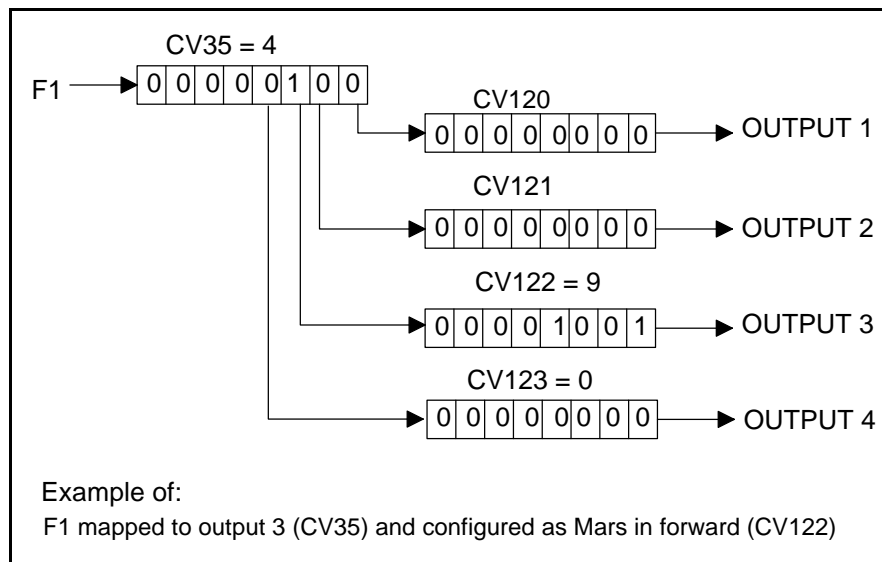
CV35 = 4

F1

| 0 | 0 | 0 | 0 | 0 | 1 | 0 | 0 |
|---|---|---|---|---|---|---|---|

CV120

| 0 | 0 | 0 | 0 | 0 | 0 | 0 | 0 |
|---|---|---|---|---|---|---|---|

OUTPUT 1

CV121

| 0 | 0 | 0 | 0 | 0 | 0 | 0 | 0 |
|---|---|---|---|---|---|---|---|

OUTPUT 2

CV122 = 9

| 0 | 0 | 0 | 0 | 1 | 0 | 0 | 1 |
|---|---|---|---|---|---|---|---|

OUTPUT 3

CV123 = 0

| 0 | 0 | 0 | 0 | 0 | 0 | 0 | 0 |
|---|---|---|---|---|---|---|---|

OUTPUT 4

Example of:
F1 mapped to output 3 (CV35) and configured as Mars in forward (CV122)